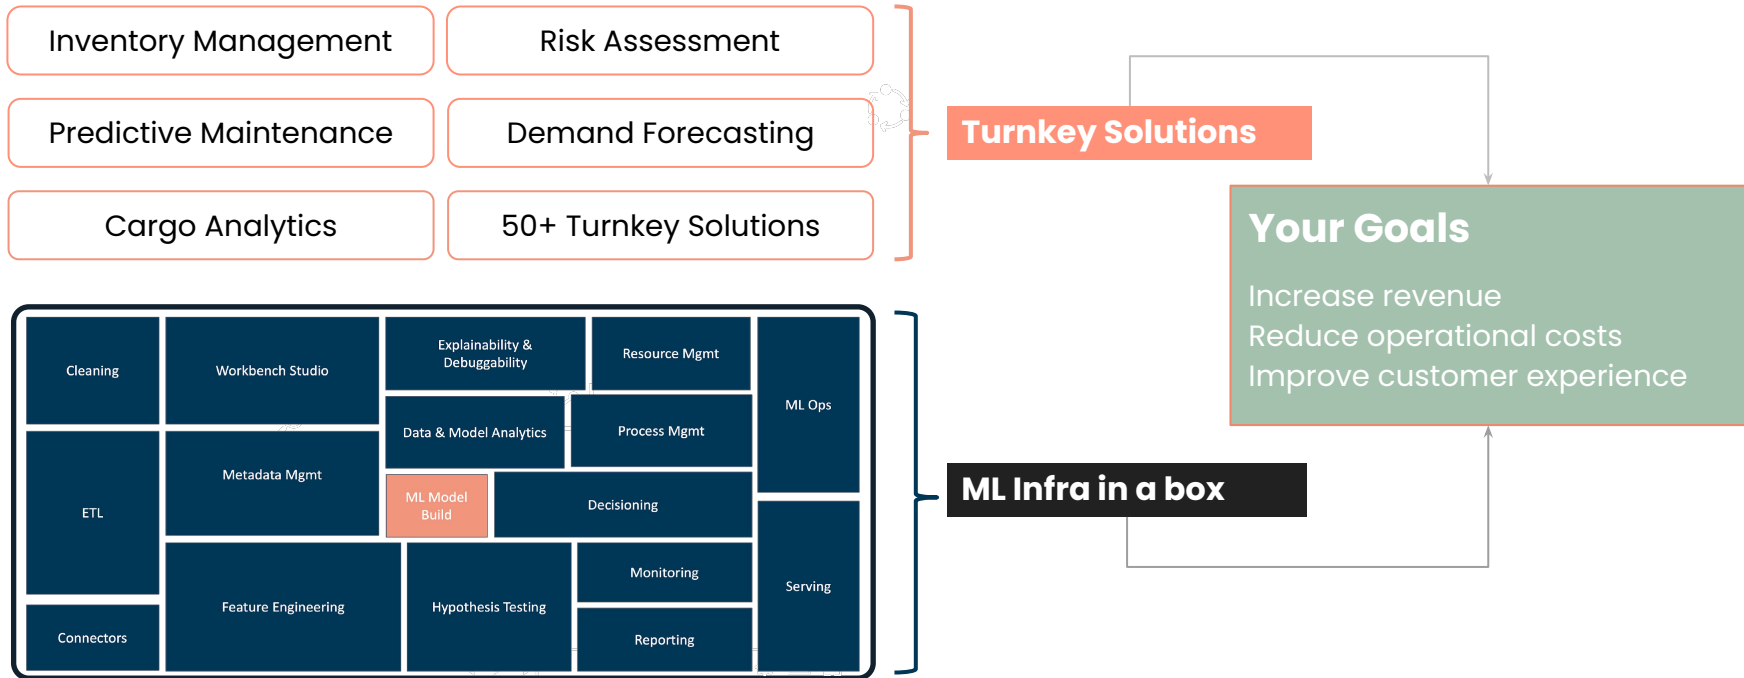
Inventory Management

Risk Assessment

Predictive Maintenance

Demand Forecasting

Cargo Analytics

50+ Turnkey Solutions

Turnkey Solutions

Your Goals

Increase revenue
Reduce operational costs
Improve customer experience

Cleaning

Workbench Studio

Explainability & Debuggability

Resource Mgmt

ML Ops

Data & Model Analytics

Process Mgmt

ETL

Metadata Mgmt

ML Model Build

Decisioning

Feature Engineering

Hypothesis Testing

Monitoring

Serving

Connectors

Reporting

ML Infra in a box